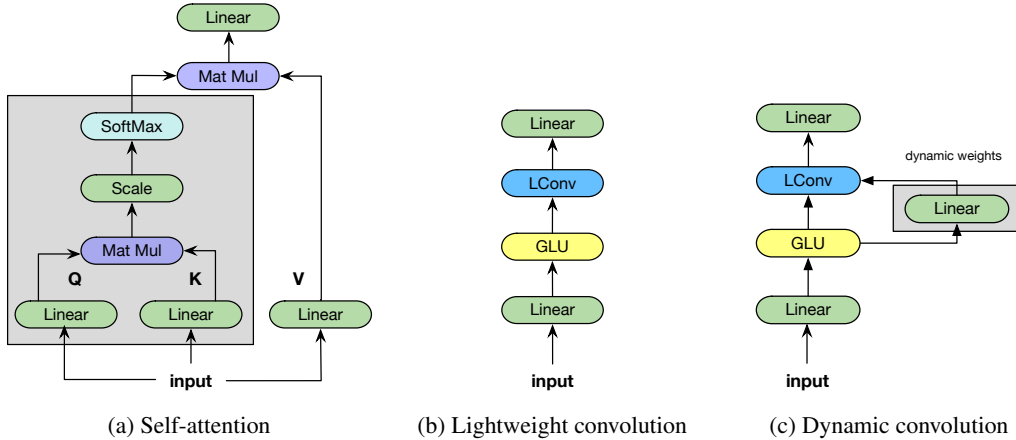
Linear

Mat Mul

SoftMax

Scale

Mat Mul

Q

K

V

Linear

Linear

Linear

input

(a) Self-attention

Linear

LConv

GLU

Linear

input

(b) Lightweight convolution

Linear

dynamic weights

LConv

Linear

GLU

Linear

input

(c) Dynamic convolution